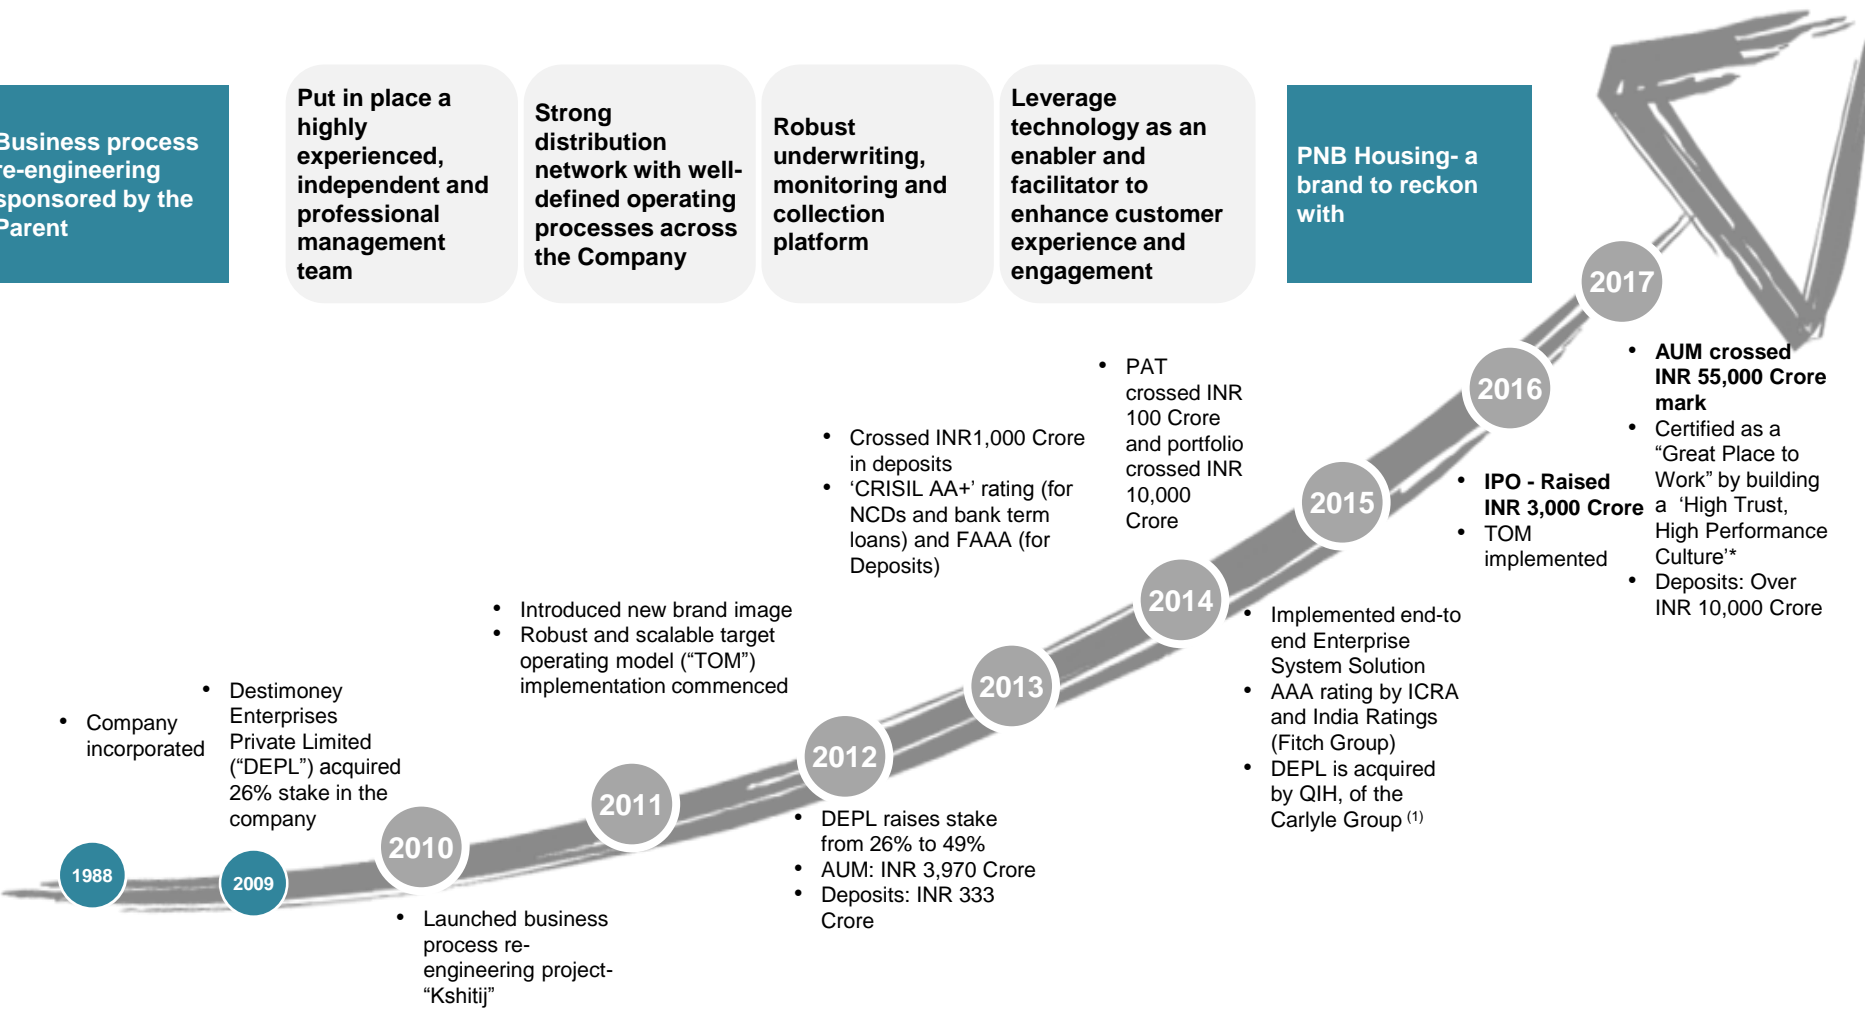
Business process re-engineering sponsored by the Parent

Put in place a highly experienced, independent and professional management team

Strong distribution network with well-defined operating processes across the Company

Robust underwriting, monitoring and collection platform

Leverage technology as an enabler and facilitator to enhance customer experience and engagement

PNB Housing- a brand to reckon with

1988
- Company incorporated

2009
- Destimoney Enterprises Private Limited ("DEPL") acquired 26% stake in the company

2010
- Launched business process re-engineering project- "Kshitij"

2011
- Introduced new brand image
- Robust and scalable target operating model ("TOM") implementation commenced

2012
- DEPL raises stake from 26% to 49%
- AUM: INR 3,970 Crore
- Deposits: INR 333 Crore

2013
- Crossed INR1,000 Crore in deposits
- 'CRISIL AA+' rating (for NCDs and bank term loans) and FAAA (for Deposits)

2014
- PAT crossed INR 100 Crore and portfolio crossed INR 10,000 Crore

2015
- Implemented end-to end Enterprise System Solution
- AAA rating by ICRA and India Ratings (Fitch Group)
- DEPL is acquired by QIH, of the Carlyle Group $^{(1)}$

2016
- IPO - Raised INR 3,000 Crore
- TOM implemented

2017
- AUM crossed INR 55,000 Crore mark
- Certified as a "Great Place to Work" by building a 'High Trust, High Performance Culture'*
- Deposits: Over INR 10,000 Crore